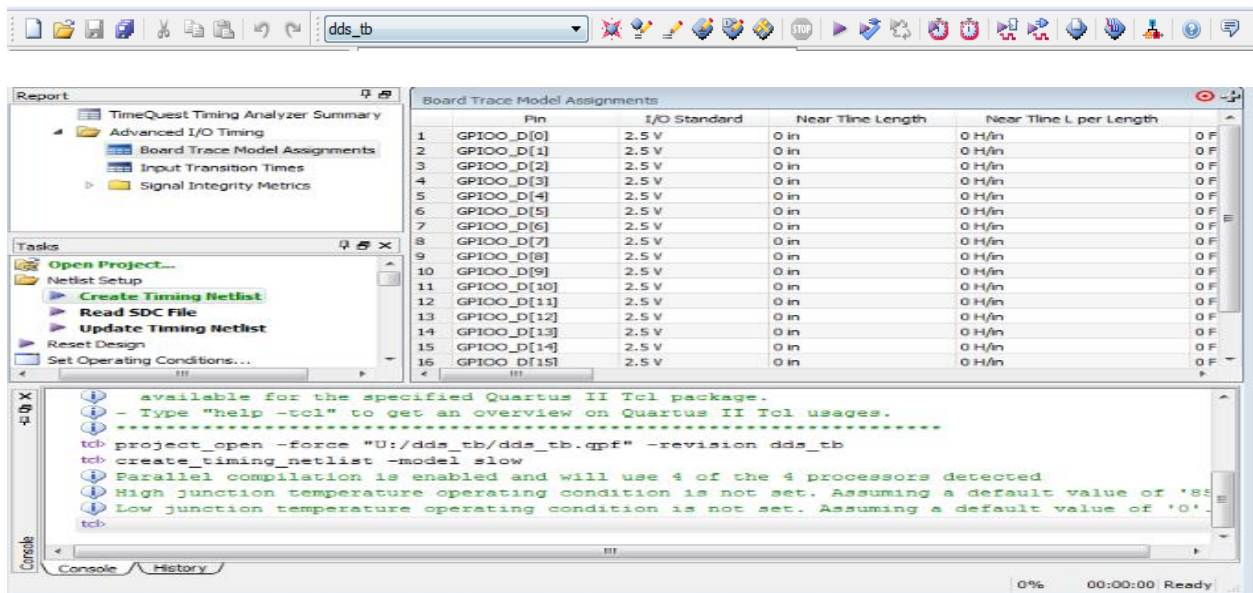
dds_tb

STOP

Report

TimeQuest Timing Analyzer Summary
Advanced I/O Timing
Board Trace Model Assignments
Input Transition Times
Signal Integrity Metrics

Tasks

Open Project...
Netlist Setup
Create Timing Netlist
Read SDC File
Update Timing Netlist
Reset Design
Set Operating Conditions...

Board Trace Model Assignments

| | Pin | I/O Standard | Near Tline Length | Near Tline L per Length | |
|---|---|---|---|---|---|
| 1 | GPIO0_D[0] | 2.5 V | 0 in | 0 H/in | 0 F |
| 2 | GPIO0_D[1] | 2.5 V | 0 in | 0 H/in | 0 F |
| 3 | GPIO0_D[2] | 2.5 V | 0 in | 0 H/in | 0 F |
| 4 | GPIO0_D[3] | 2.5 V | 0 in | 0 H/in | 0 F |
| 5 | GPIO0_D[4] | 2.5 V | 0 in | 0 H/in | 0 F |
| 6 | GPIO0_D[5] | 2.5 V | 0 in | 0 H/in | 0 F |
| 7 | GPIO0_D[6] | 2.5 V | 0 in | 0 H/in | 0 F |
| 8 | GPIO0_D[7] | 2.5 V | 0 in | 0 H/in | 0 F |
| 9 | GPIO0_D[8] | 2.5 V | 0 in | 0 H/in | 0 F |
| 10 | GPIO0_D[9] | 2.5 V | 0 in | 0 H/in | 0 F |
| 11 | GPIO0_D[10] | 2.5 V | 0 in | 0 H/in | 0 F |
| 12 | GPIO0_D[11] | 2.5 V | 0 in | 0 H/in | 0 F |
| 13 | GPIO0_D[12] | 2.5 V | 0 in | 0 H/in | 0 F |
| 14 | GPIO0_D[13] | 2.5 V | 0 in | 0 H/in | 0 F |
| 15 | GPIO0_D[14] | 2.5 V | 0 in | 0 H/in | 0 F |
| 16 | GPIO0_D[15] | 2.5 V | 0 in | 0 H/in | 0 F |

available for the specified Quartus II Tcl package.
- Type "help -tcl" to get an overview on Quartus II Tcl usages.
******************************************************************
tcl> project_open -force "U:/dds_tb/dds_tb.qpf" -revision dds_tb
tcl> create_timing_netlist -model slow
Parallel compilation is enabled and will use 4 of the 4 processors detected
High junction temperature operating condition is not set. Assuming a default value of '85
Low junction temperature operating condition is not set. Assuming a default value of '0'.
tcl>

Console
Console History

0% 00:00:00 Ready